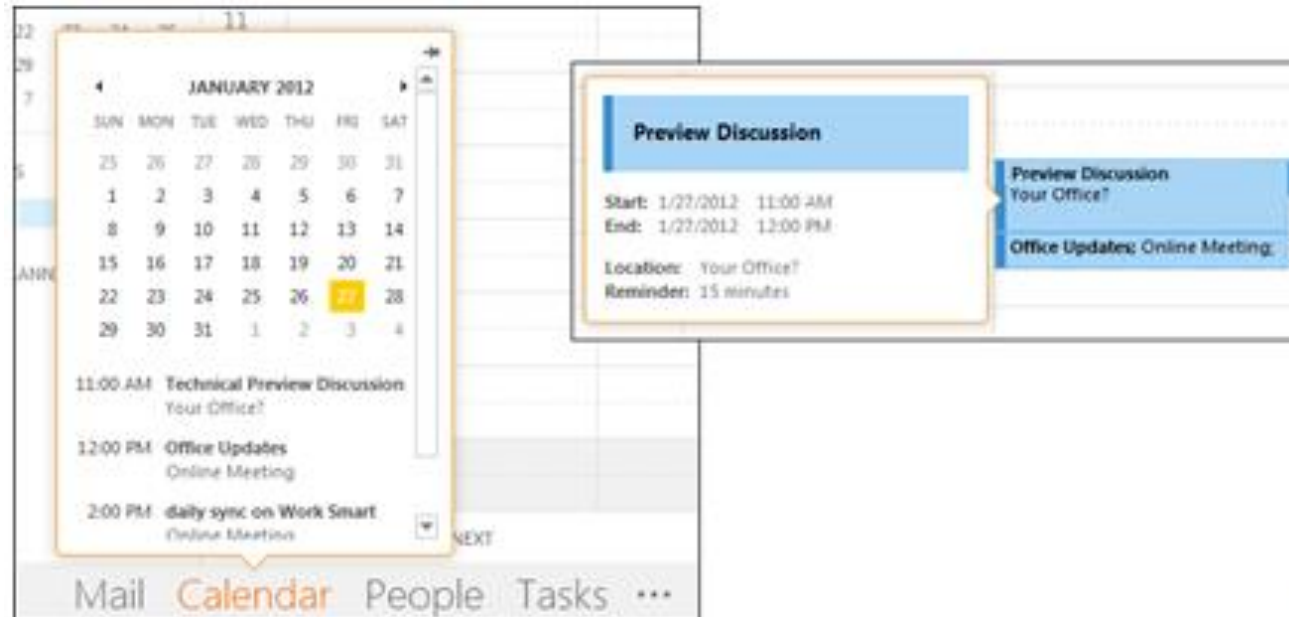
22
29
7
5
11
JANUARY 2012

| SUN | MON | TUE | WED | THU | FRI | SAT |
|---|---|---|---|---|---|---|
| 25 | 26 | 27 | 28 | 29 | 30 | 31 |
| 1 | 2 | 3 | 4 | 5 | 6 | 7 |
| 8 | 9 | 10 | 11 | 12 | 13 | 14 |
| 15 | 16 | 17 | 18 | 19 | 20 | 21 |
| 22 | 23 | 24 | 25 | 26 | 27 | 28 |
| 29 | 30 | 31 | 1 | 2 | 3 | 4 |

11:00 AM Technical Preview Discussion
Your Office?

12:00 PM Office Updates
Online Meeting

2:00 PM daily sync on Work Smart
Online Meeting

NEXT

Mail Calendar People Tasks ···

Preview Discussion

Start: 1/27/2012 11:00 AM
End: 1/27/2012 12:00 PM

Location: Your Office?
Reminder: 15 minutes

Preview Discussion
Your Office?

Office Updates: Online Meeting;